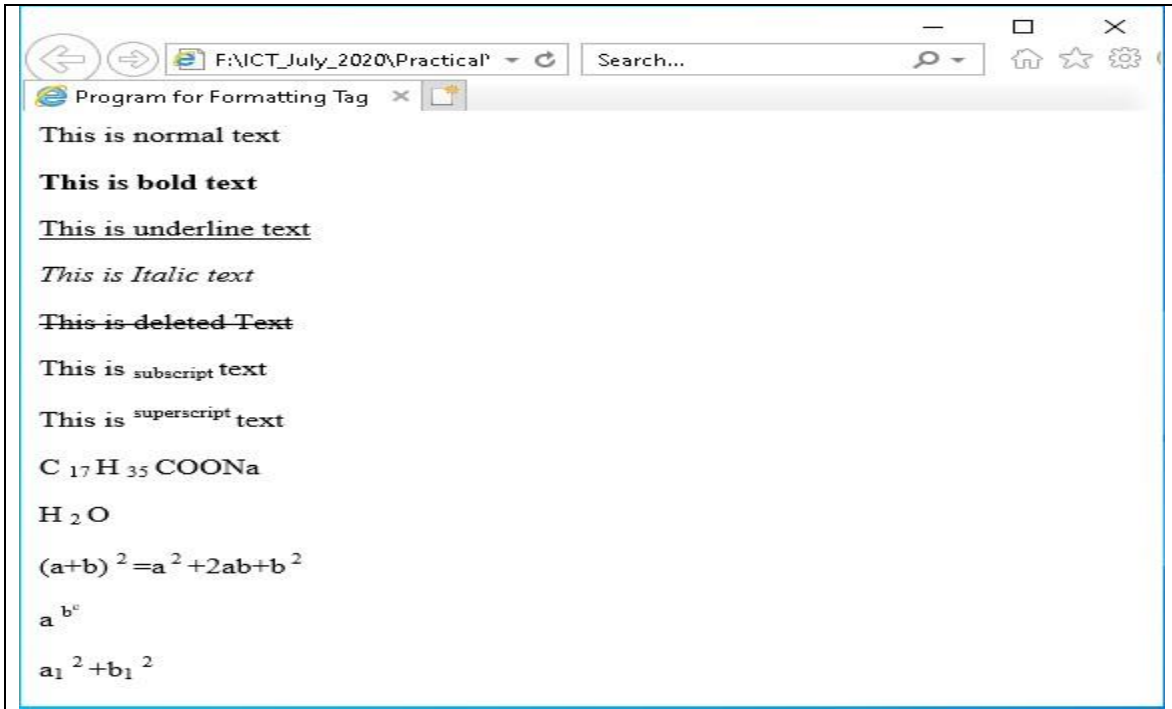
F:\ICT_July_2020\Practical' Search...

Program for Formatting Tag

This is normal text

**This is bold text**

<u>This is underline text</u>

*This is Italic text*

~~This is deleted Text~~

This is $_{\text{subscript}}$ text

This is $^{\text{superscript}}$ text

$C_{17}H_{35}COONa$

$H_2O$

$(a+b)^2=a^2+2ab+b^2$

$a^{b^c}$

$a_1^2+b_1^2$